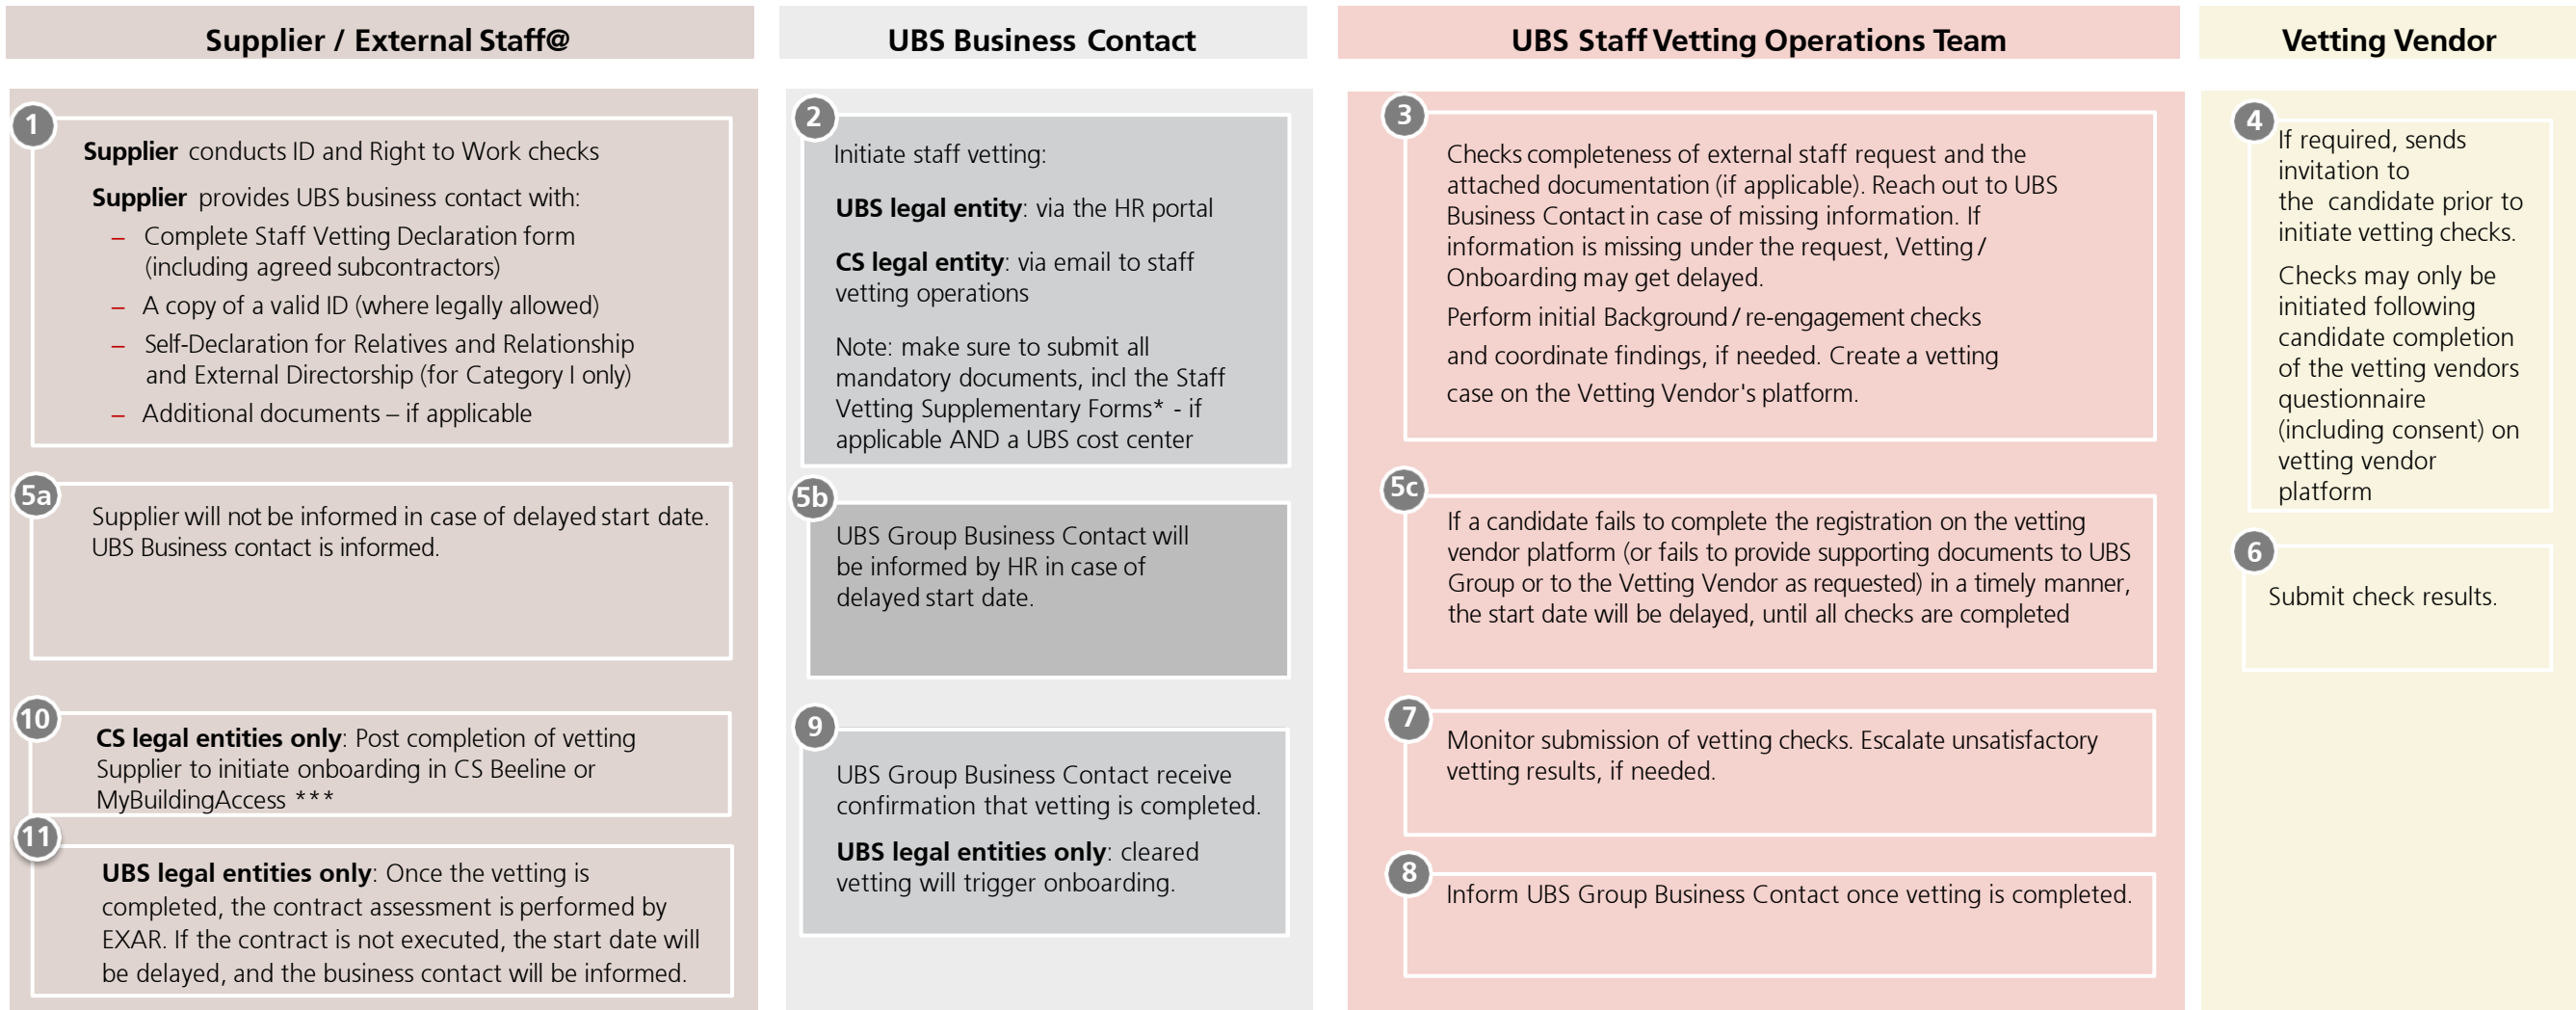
Supplier / External Staff@

1

**Supplier** conducts ID and Right to Work checks

**Supplier** provides UBS business contact with:

– Complete Staff Vetting Declaration form (including agreed subcontractors)
– A copy of a valid ID (where legally allowed)
– Self-Declaration for Relatives and Relationship and External Directorship (for Category I only)
– Additional documents – if applicable

5a

Supplier will not be informed in case of delayed start date. UBS Business contact is informed.

10

**CS legal entities only**: Post completion of vetting Supplier to initiate onboarding in CS Beeline or MyBuildingAccess ***

11

**UBS legal entities only**: Once the vetting is completed, the contract assessment is performed by EXAR. If the contract is not executed, the start date will be delayed, and the business contact will be informed.

UBS Business Contact

2

Initiate staff vetting:

**UBS legal entity**: via the HR portal

**CS legal entity**: via email to staff vetting operations

Note: make sure to submit all mandatory documents, incl the Staff Vetting Supplementary Forms* - if applicable AND a UBS cost center

5b

UBS Group Business Contact will be informed by HR in case of delayed start date.

9

UBS Group Business Contact receive confirmation that vetting is completed.

**UBS legal entities only**: cleared vetting will trigger onboarding.

UBS Staff Vetting Operations Team

3

Checks completeness of external staff request and the attached documentation (if applicable). Reach out to UBS Business Contact in case of missing information. If information is missing under the request, Vetting / Onboarding may get delayed.

Perform initial Background / re-engagement checks

and coordinate findings, if needed. Create a vetting case on the Vetting Vendor's platform.

5c

If a candidate fails to complete the registration on the vetting vendor platform (or fails to provide supporting documents to UBS Group or to the Vetting Vendor as requested) in a timely manner, the start date will be delayed, until all checks are completed

7

Monitor submission of vetting checks. Escalate unsatisfactory vetting results, if needed.

8

Inform UBS Group Business Contact once vetting is completed.

Vetting Vendor

4

If required, sends invitation to the candidate prior to initiate vetting checks.

Checks may only be initiated following candidate completion of the vetting vendors questionnaire (including consent) on vetting vendor platform

6

Submit check results.